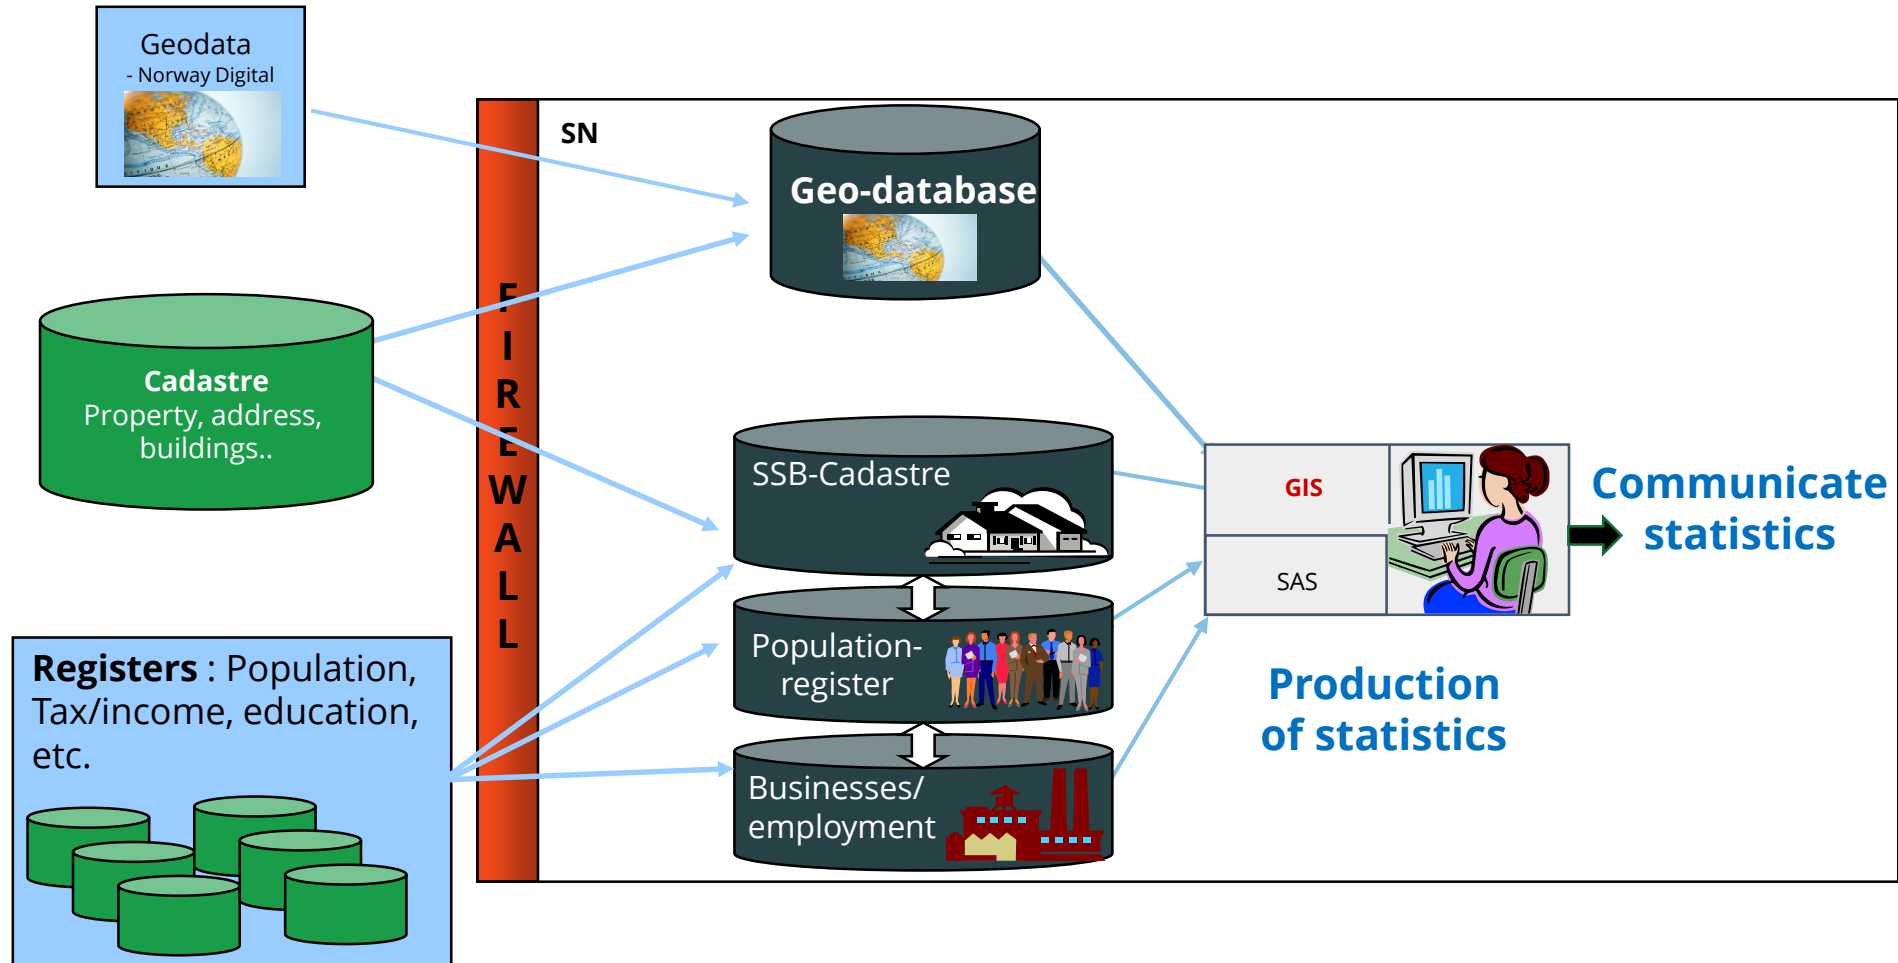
Geodata
- Norway Digital

Cadastre
Property, address, buildings..

Registers : Population, Tax/income, education, etc.

FIREWALL

SN

Geo-database

SSB-Cadastre

Population-register

Businesses/ employment

GIS

SAS

Communicate statistics

Production of statistics